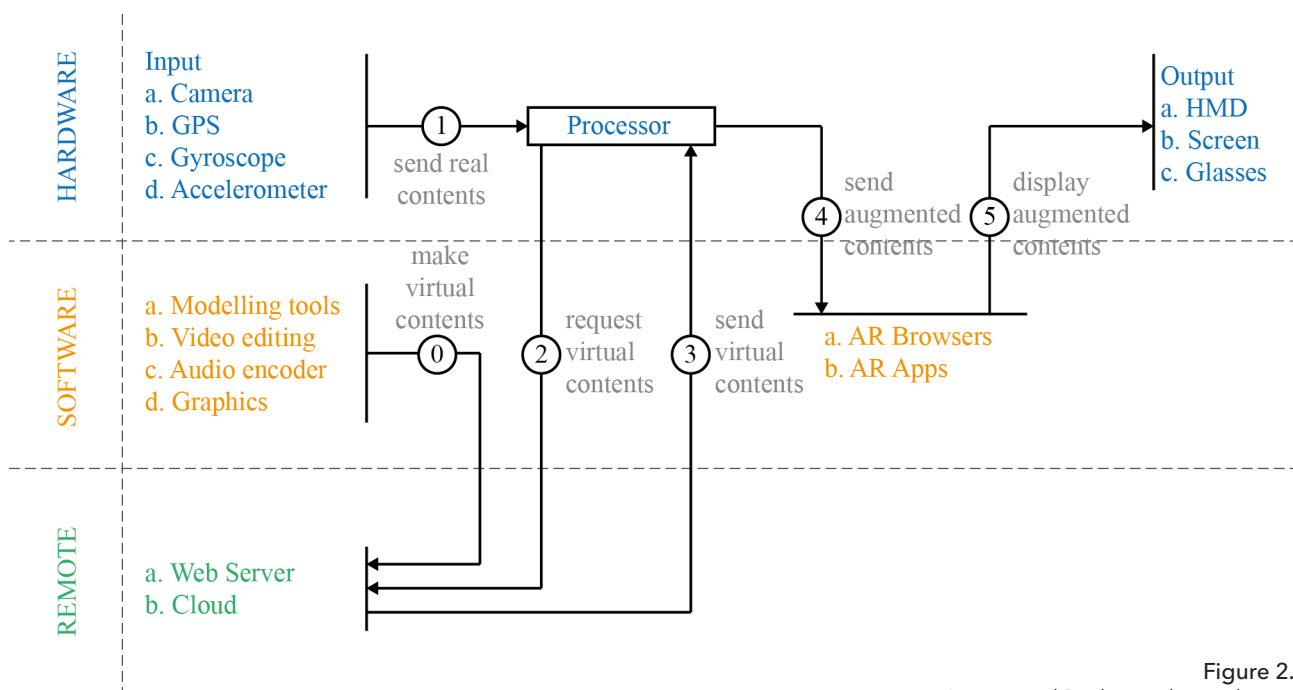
HARDWARE

Input
a. Camera
b. GPS
c. Gyroscope
d. Accelerometer

1
send real contents

Processor

4
send augmented contents

5
display augmented contents

Output
a. HMD
b. Screen
c. Glasses

SOFTWARE

make virtual contents

a. Modelling tools
b. Video editing
c. Audio encoder
d. Graphics

0

2
request virtual contents

3
send virtual contents

a. AR Browsers
b. AR Apps

REMOTE

a. Web Server
b. Cloud

Figure 2.